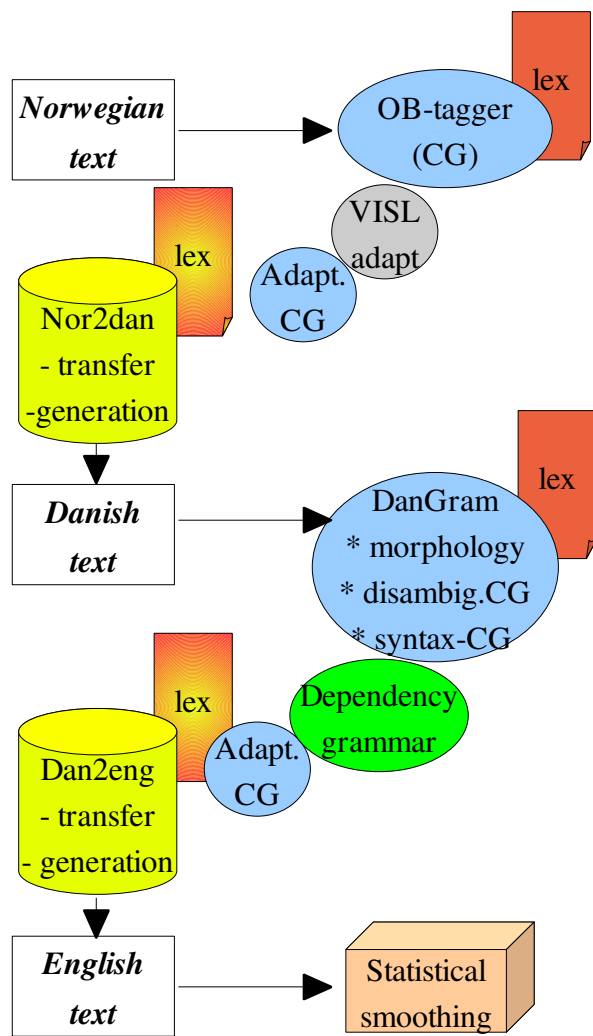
Norwegian text

OB-tagger (CG)

lex

VISL adapt

lex

Adapt. CG

Nor2dan - transfer -generation

Danish text

DanGram
* morphology
* disambig.CG
* syntax-CG

lex

lex

Dependency grammar

Adapt. CG

Dan2eng - transfer - generation

English text

Statistical smoothing